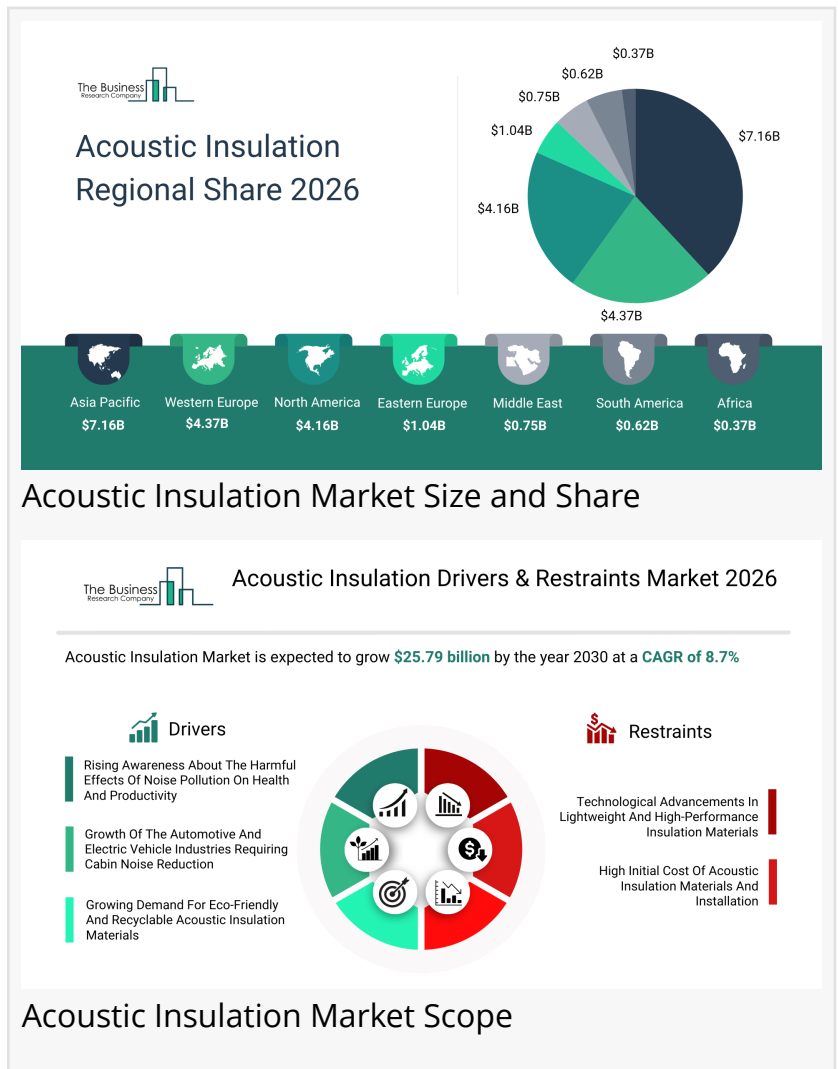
The Business Research Company

Acoustic Insulation Regional Share 2026

$0.37B
$0.62B
$0.75B
$1.04B
$7.16B
$4.16B
$4.37B

Asia Pacific $7.16B
Western Europe $4.37B
North America $4.16B
Eastern Europe $1.04B
Middle East $0.75B
South America $0.62B
Africa $0.37B

Acoustic Insulation Market Size and Share

The Business Research Company

Acoustic Insulation Drivers & Restraints Market 2026

Acoustic Insulation Market is expected to grow $25.79 billion by the year 2030 at a CAGR of 8.7%

Drivers

Rising Awareness About The Harmful Effects Of Noise Pollution On Health And Productivity

Growth Of The Automotive And Electric Vehicle Industries Requiring Cabin Noise Reduction

Growing Demand For Eco-Friendly And Recyclable Acoustic Insulation Materials

Restraints

Technological Advancements In Lightweight And High-Performance Insulation Materials

High Initial Cost Of Acoustic Insulation Materials And Installation

Acoustic Insulation Market Scope